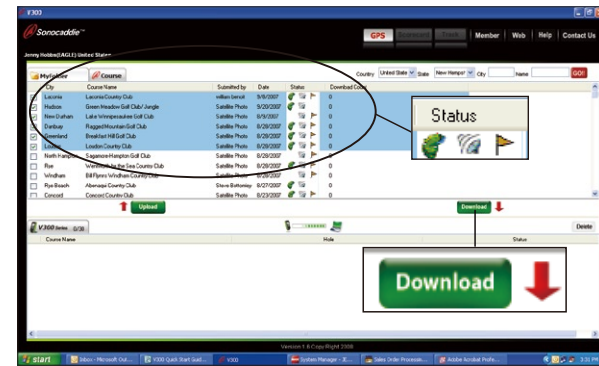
V300

Sonocaddie

GPS | Member | Web | Help | Contact Us

Jenny Hobbs(EAGLE) United States

MyCourse | Course

Country United State State New Hampsh City Name GO!

| City | Course Name | Submitted by | Date | Status | Download Count |
|---|---|---|---|---|---|
| Laconia | Laconia Country Club | william beroit | 9/9/2007 | | 0 |
| Hudson | Green Meadow Golf Club/ Jungle | Satellite Photo | 9/20/2007 | | 0 |
| New Durham | Lake Winnipesaukee Golf Club | Satellite Photo | 8/9/2007 | | 0 |
| Danbury | Ragged Mountain Golf Club | Satellite Photo | 8/28/2007 | | 0 |
| Greenland | Breakfast Hill Golf Club | Satellite Photo | 8/28/2007 | | 0 |
| Loudon | Loudon Country Club | Satellite Photo | 8/28/2007 | | 0 |
| North Hampton | Sagamore-Hampton Golf Club | Satellite Photo | 8/28/2007 | | 0 |
| Rye | Wentworth by the Sea Country Club | Satellite Photo | 8/28/2007 | | 0 |
| Windham | Windham Country Club | Satellite Photo | 8/28/2007 | | 0 |
| Rye Beach | Abenaqui Country Club | Steve Bettoney | 8/27/2007 | | 0 |
| Concord | Concord Country Club | Satellite Photo | 8/23/2007 | | 0 |

Status

Upload

Download

V300 Series 0/30

Delete

| Course Name | Hole | Status |
|---|---|---|

Download

Version 1.0 Copy Right 2008

start | Inbox - Microsoft Out... | V300 Quick Start Guid... | V300 | System Manager - [I... | Sales Order Processin... | Adobe Acrobat Profe... | 3:31 PM